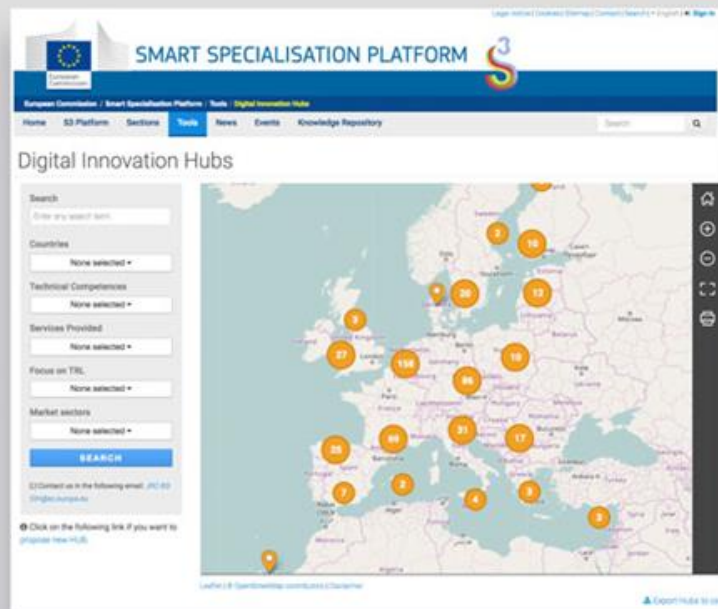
Legal notice | Cookies | Sitemap | Contact | Search | English | Sign in

European Commission

SMART SPECIALISATION PLATFORM

European Commission / Smart Specialisation Platform / Tools / Digital Innovation Hubs

Home S3 Platform Sections Tools News Events Knowledge Repository

Search

Digital Innovation Hubs

Search

Enter any search term

Countries

None selected

Technical Competences

None selected

Services Provided

None selected

Focus on TRL

None selected

Market sectors

None selected

SEARCH

Contact us in the following email: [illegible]

Click on the following link if you want to propose new HUB

2
10
20
12
3
27
158
10
86
35
64
31
17
7
2
4
3
2

Leaflet | © OpenStreetMap contributors | Disclaimer

Export Hubs to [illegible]